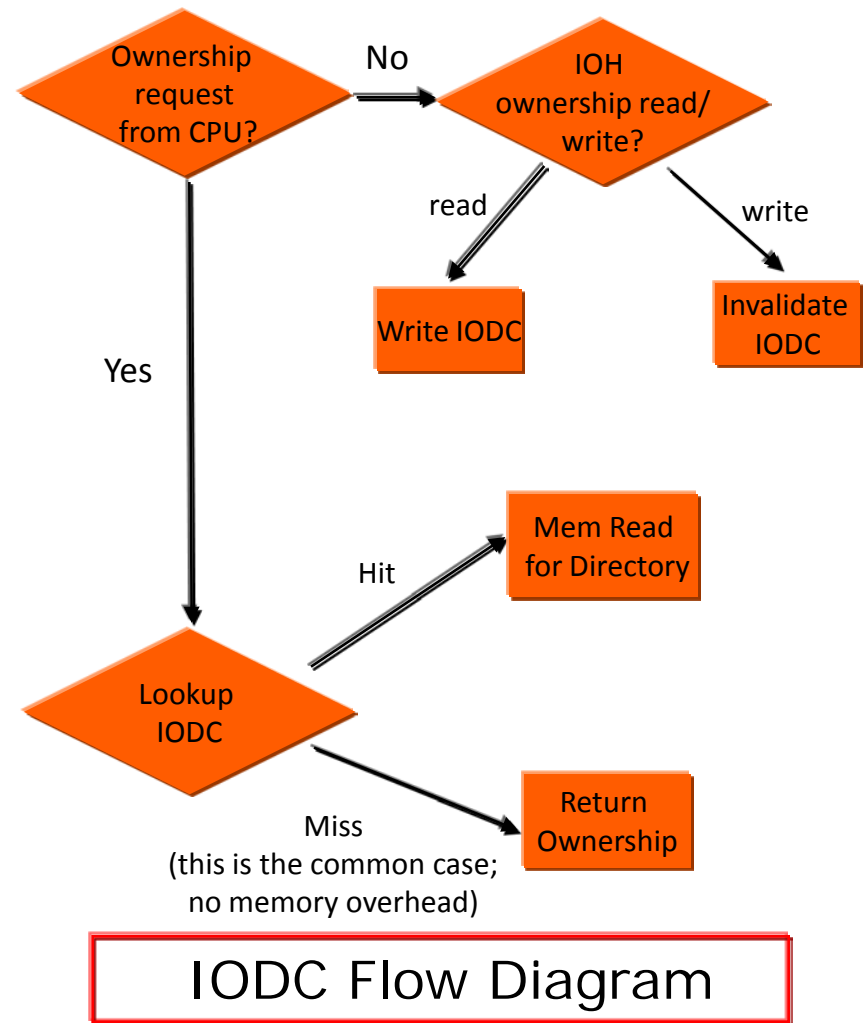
Ownership request from CPU?

No

IOH ownership read/ write?

read

write

Write IODC

Invalidate IODC

Yes

Mem Read for Directory

Hit

Lookup IODC

Return Ownership

Miss
(this is the common case; no memory overhead)

IODC Flow Diagram